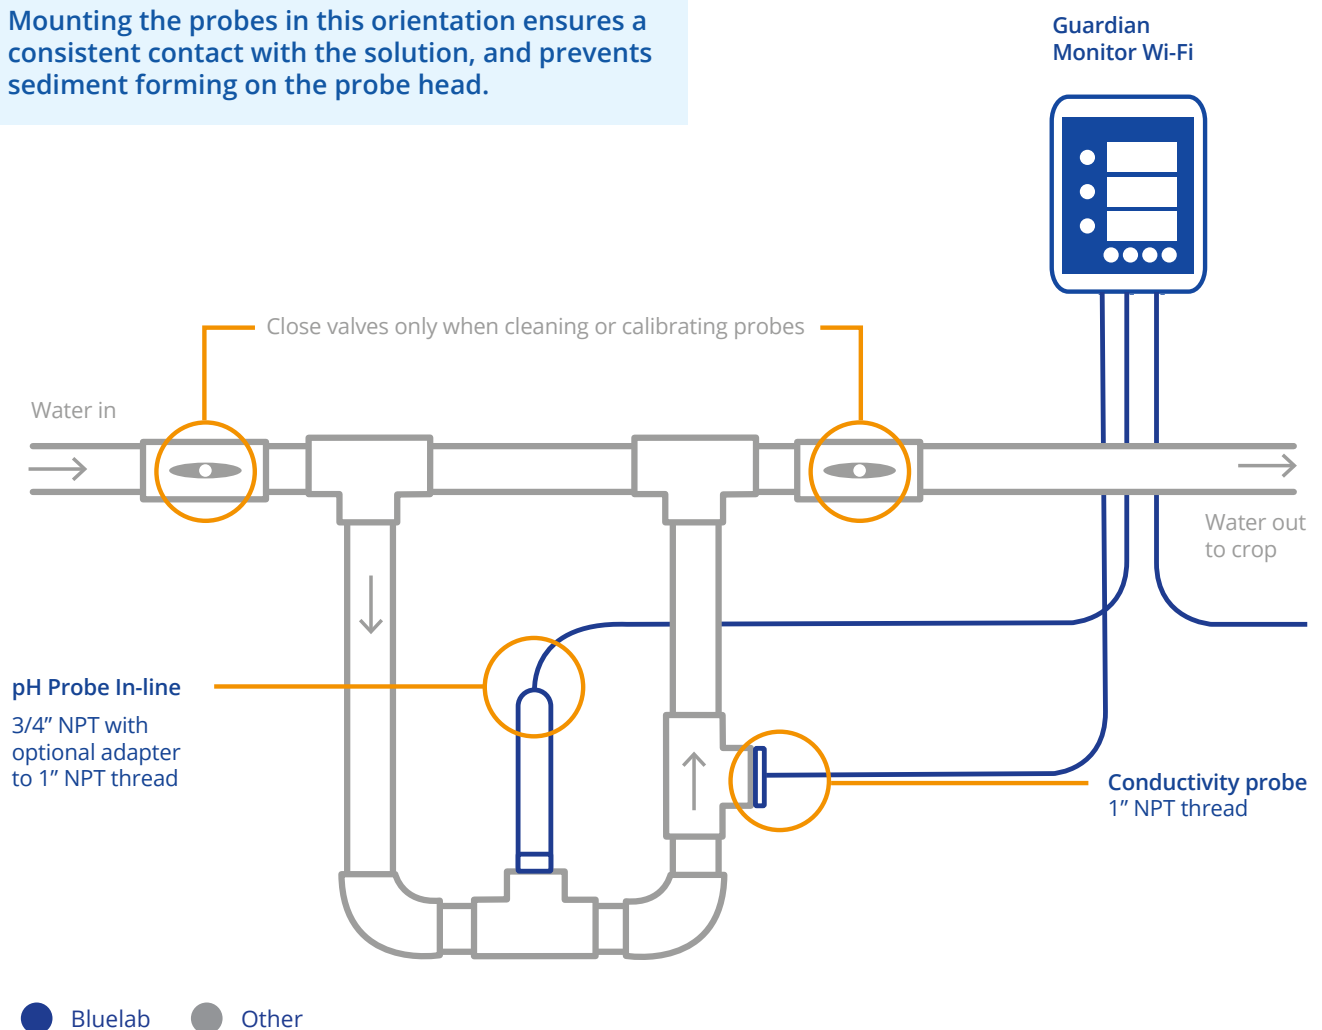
Mounting the probes in this orientation ensures a consistent contact with the solution, and prevents sediment forming on the probe head.

Guardian Monitor Wi-Fi

Close valves only when cleaning or calibrating probes

Water in

Water out to crop

pH Probe In-line
3/4” NPT with optional adapter to 1” NPT thread

Conductivity probe
1” NPT thread

Bluelab Other